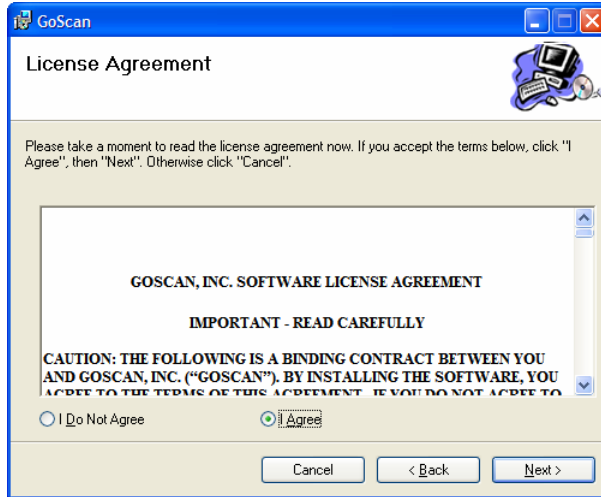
GoScan

License Agreement

Please take a moment to read the license agreement now. If you accept the terms below, click "I Agree", then "Next". Otherwise click "Cancel".

GOSCAN, INC. SOFTWARE LICENSE AGREEMENT

IMPORTANT - READ CAREFULLY

CAUTION: THE FOLLOWING IS A BINDING CONTRACT BETWEEN YOU AND GOSCAN, INC. ("GOSCAN"). BY INSTALLING THE SOFTWARE, YOU AGREE TO THE TERMS OF THIS AGREEMENT. IF YOU DO NOT AGREE TO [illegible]

I Do Not Agree

I Agree

Cancel

< Back

Next >